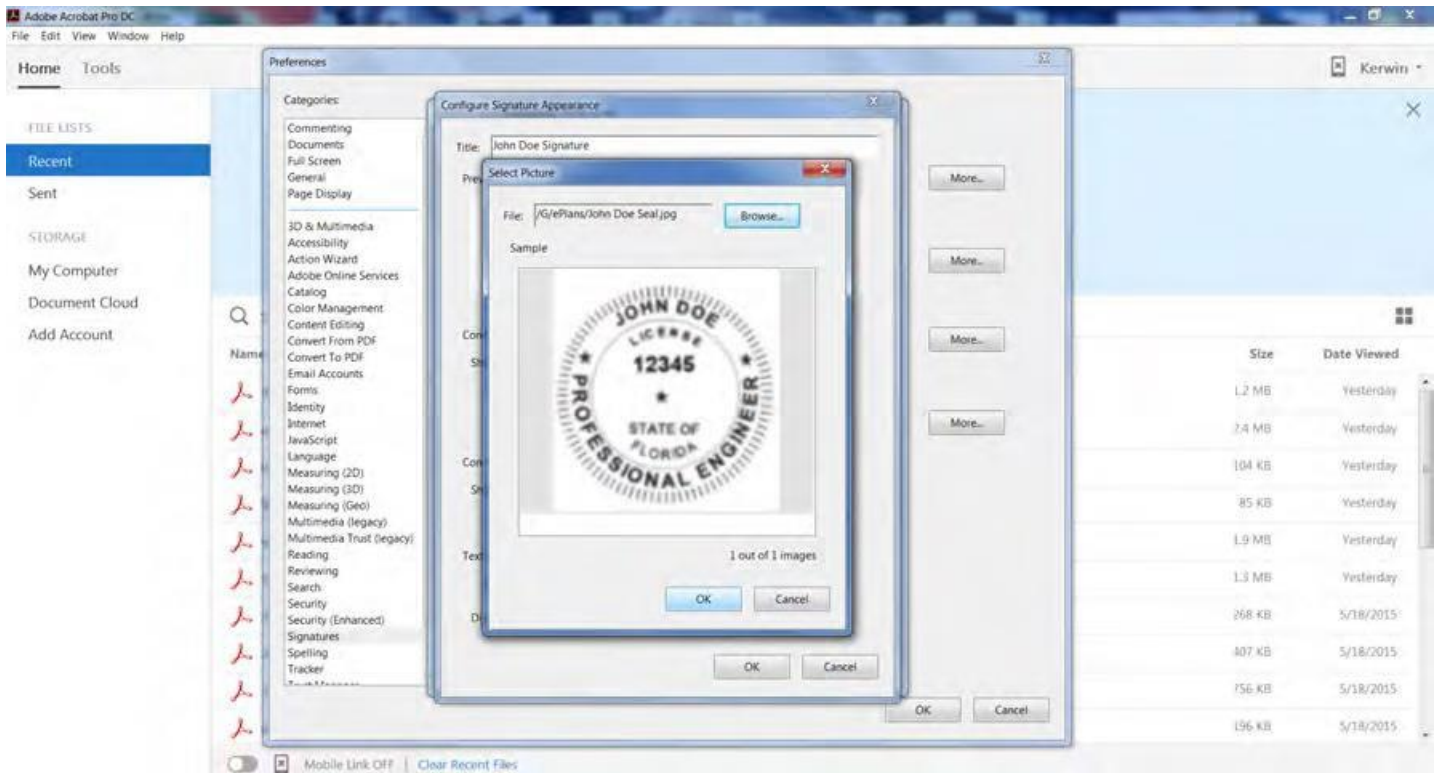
Adobe Acrobat Pro DC
File Edit View Window Help
Home Tools
Kerwin
FILE LISTS
Recent
Sent
STORAGE
My Computer
Document Cloud
Add Account
Name
Size Date Viewed
1.2 MB Yesterday
2.4 MB Yesterday
104 KB Yesterday
85 KB Yesterday
1.9 MB Yesterday
1.3 MB Yesterday
268 KB 5/18/2015
407 KB 5/18/2015
756 KB 5/18/2015
196 KB 5/18/2015
Mobile Link Off | Clear Recent Files

Preferences
Categories:
Commenting
Documents
Full Screen
General
Page Display
3D & Multimedia
Accessibility
Action Wizard
Adobe Online Services
Catalog
Color Management
Content Editing
Convert From PDF
Convert To PDF
Email Accounts
Forms
Identity
Internet
JavaScript
Language
Measuring (2D)
Measuring (3D)
Measuring (Geo)
Multimedia (legacy)
Multimedia Trust (legacy)
Reading
Reviewing
Search
Security
Security (Enhanced)
Signatures
Spelling
Tracker
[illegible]
More...
More...
More...
More...
OK Cancel

Configure Signature Appearance
Title: John Doe Signature
Pre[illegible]
Con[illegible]
Sh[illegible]
Con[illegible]
Sh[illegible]
Tex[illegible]
Di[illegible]
OK Cancel

Select Picture
File: /G/ePlans/John Doe Seal.jpg
Browse...
Sample
JOHN DOE
LICENSE
12345
PROFESSIONAL ENGINEER
STATE OF FLORIDA
1 out of 1 images
OK Cancel